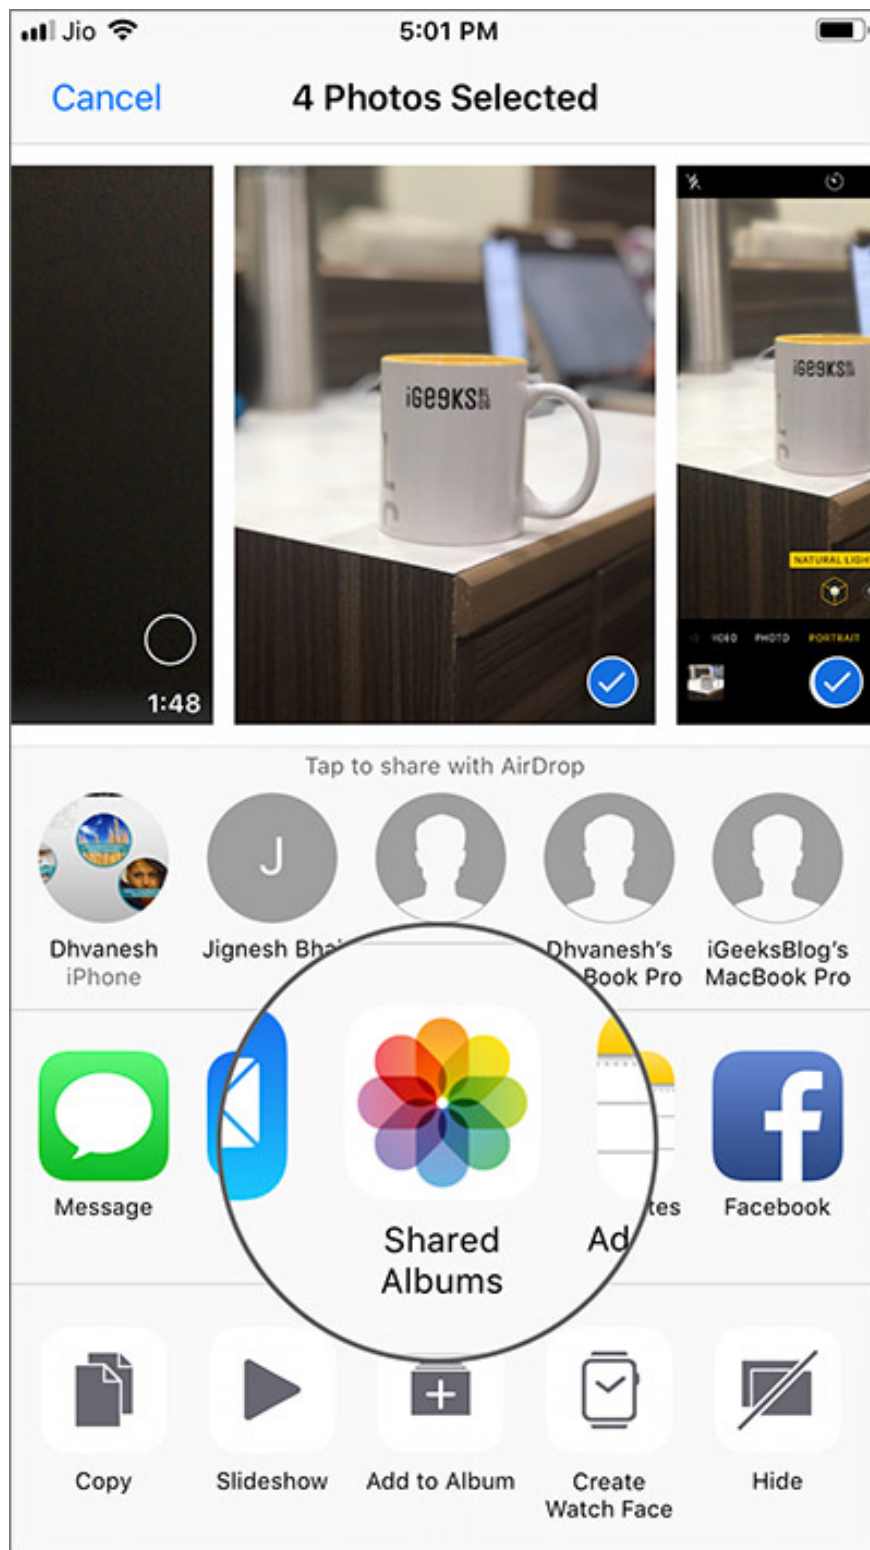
Jio 5:01 PM

Cancel 4 Photos Selected

1:48

iGeeKS

iGeeKS

NATURAL LIGHT

VIDEO PHOTO PORTRAIT

Tap to share with AirDrop

Dhvanesh iPhone

J

Jignesh Bha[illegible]

Dhvanesh's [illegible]Book Pro

iGeeksBlog's MacBook Pro

Message

Shared Albums

Ad

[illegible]tes

Facebook

Copy

Slideshow

Add to Album

Create Watch Face

Hide